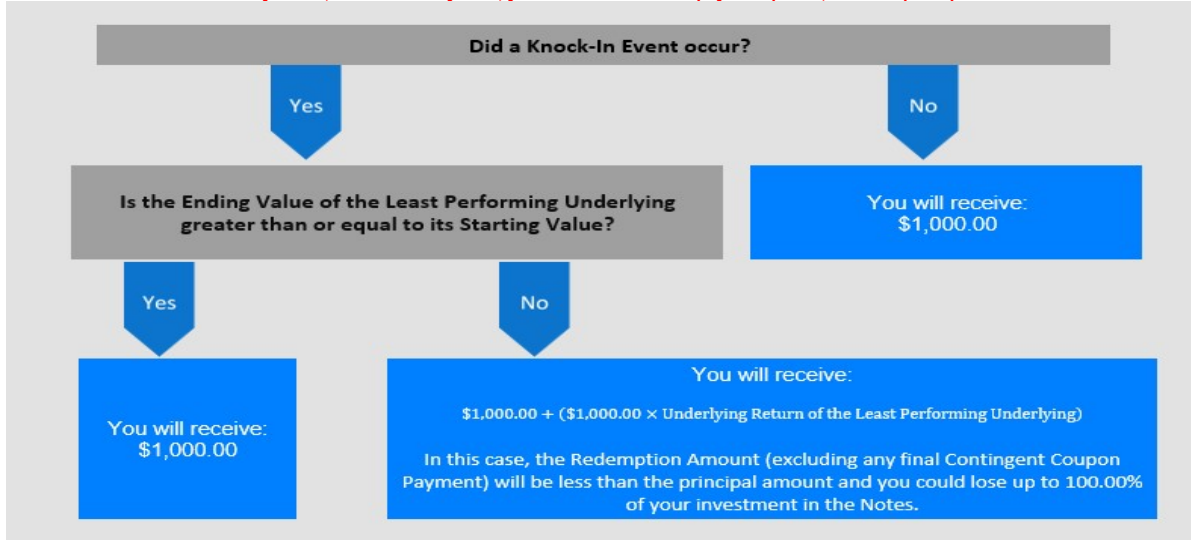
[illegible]

Did a Knock-In Event occur?

Yes

No

Is the Ending Value of the Least Performing Underlying greater than or equal to its Starting Value?

You will receive: $1,000.00

Yes

No

You will receive: $1,000.00

You will receive:

$1,000.00 + ($1,000.00 × Underlying Return of the Least Performing Underlying)

In this case, the Redemption Amount (excluding any final Contingent Coupon Payment) will be less than the principal amount and you could lose up to 100.00% of your investment in the Notes.